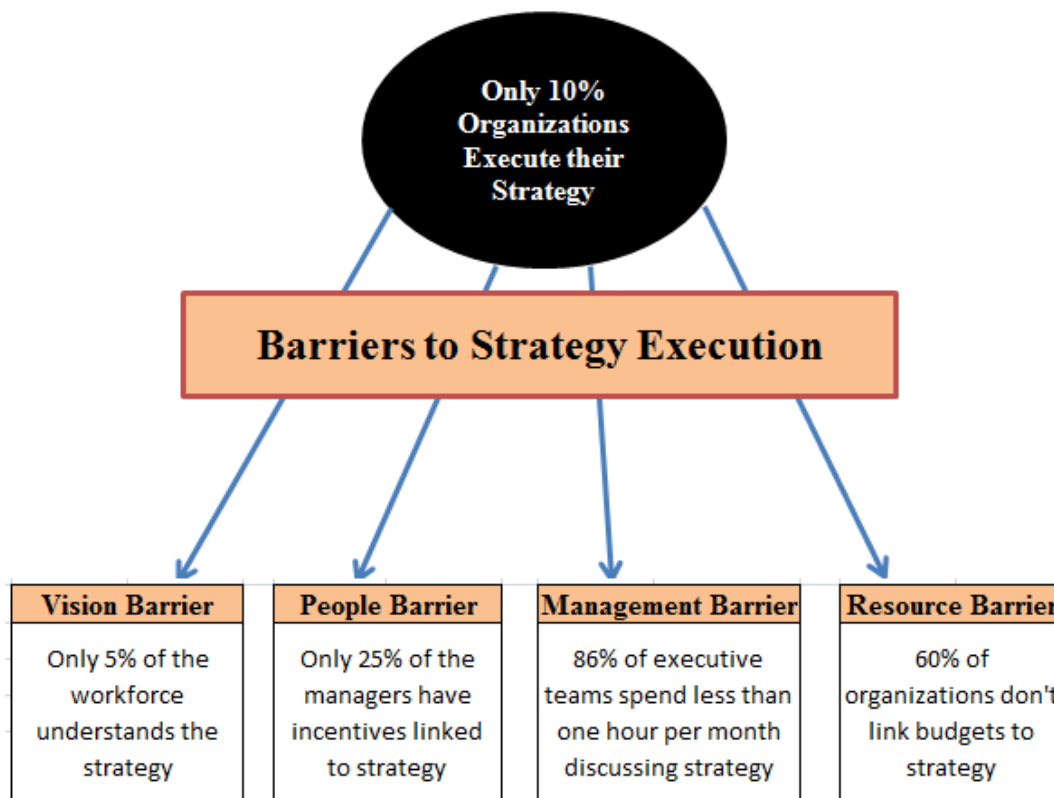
Only 10% Organizations Execute their Strategy

Barriers to Strategy Execution

Vision Barrier

Only 5% of the workforce understands the strategy

People Barrier

Only 25% of the managers have incentives linked to strategy

Management Barrier

86% of executive teams spend less than one hour per month discussing strategy

Resource Barrie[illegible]

60% of organizations don'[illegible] link budgets to strategy